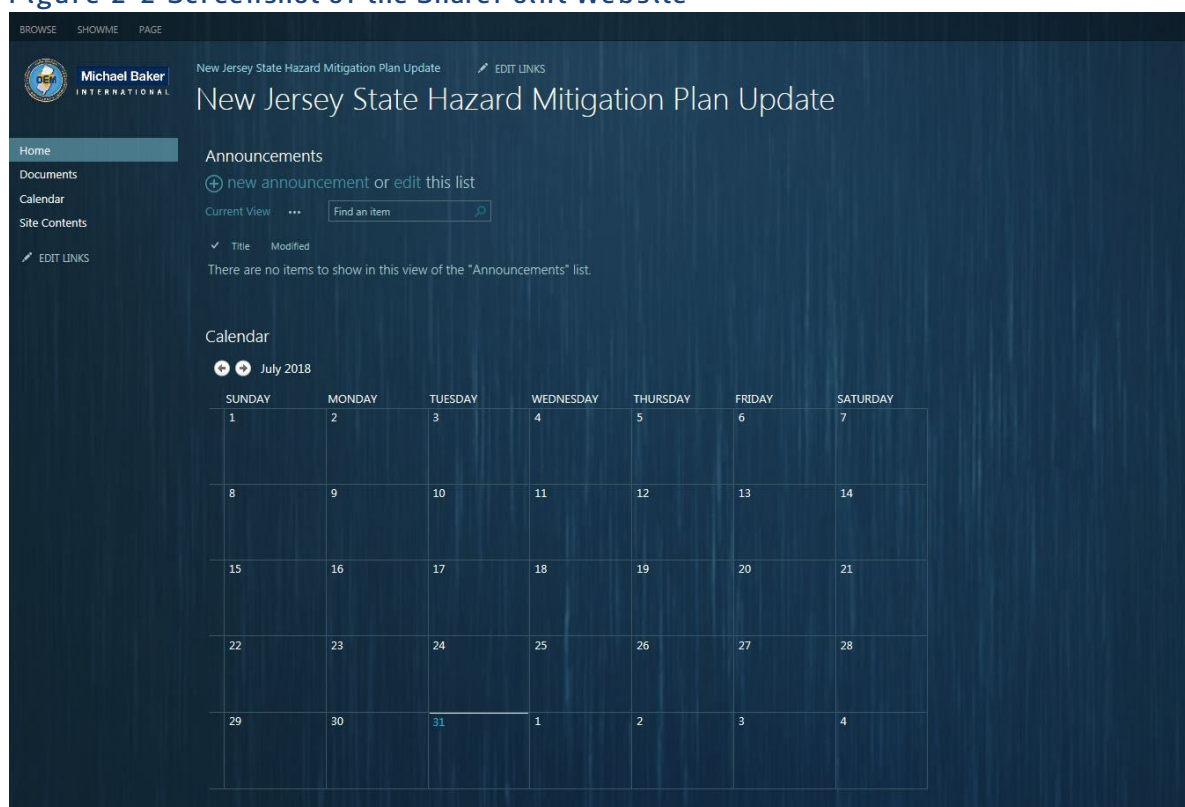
Figure 2-2 Screenshot of the SharePoint Website

BROWSE SHOWME PAGE

OEM

Michael Baker INTERNATIONAL

New Jersey State Hazard Mitigation Plan Update

EDIT LINKS

New Jersey State Hazard Mitigation Plan Update

Home
Documents
Calendar
Site Contents

EDIT LINKS

Announcements

new announcement or edit this list

Current View ··· Find an item

✓ Title Modified

There are no items to show in this view of the "Announcements" list.

Calendar

July 2018

| SUNDAY | MONDAY | TUESDAY | WEDNESDAY | THURSDAY | FRIDAY | SATURDAY |
|---|---|---|---|---|---|---|
| 1 | 2 | 3 | 4 | 5 | 6 | 7 |
| 8 | 9 | 10 | 11 | 12 | 13 | 14 |
| 15 | 16 | 17 | 18 | 19 | 20 | 21 |
| 22 | 23 | 24 | 25 | 26 | 27 | 28 |
| 29 | 30 | 31 | 1 | 2 | 3 | 4 |